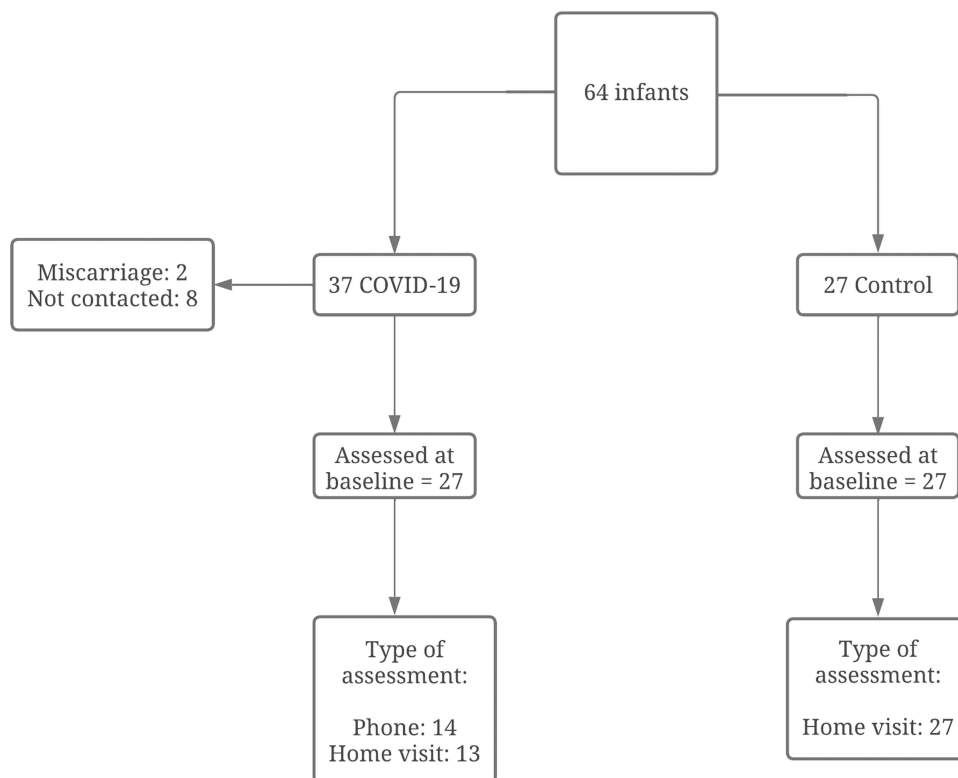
64 infants

Miscarriage: 2
Not contacted: 8

37 COVID-19

27 Control

Assessed at baseline = 27

Assessed at baseline = 27

Type of assessment:

Phone: 14
Home visit: 13

Type of assessment:

Home visit: 27